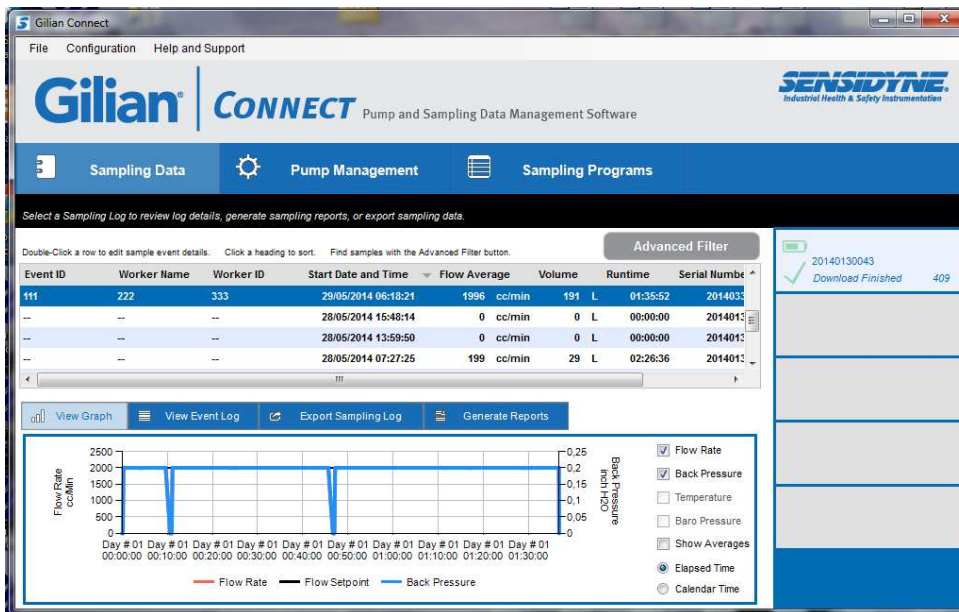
Gilian Connect

File Configuration Help and Support

Gilian® CONNECT Pump and Sampling Data Management Software

SENSIDYNE Industrial Health & Safety Instrumentation

Sampling Data Pump Management Sampling Programs

Select a Sampling Log to review log details, generate sampling reports, or export sampling data.

Double-Click a row to edit sample event details. Click a heading to sort. Find samples with the Advanced Filter button.

Advanced Filter

| Event ID | Worker Name | Worker ID | Start Date and Time | Flow Average | Volume | Runtime | Serial Numbe |
|---|---|---|---|---|---|---|---|
| 111 | 222 | 333 | 29/05/2014 06:18:21 | 1996 cc/min | 191 L | 01:35:52 | 201403 |
| -- | -- | -- | 28/05/2014 15:48:14 | 0 cc/min | 0 L | 00:00:00 | 201401 |
| -- | -- | -- | 28/05/2014 13:59:50 | 0 cc/min | 0 L | 00:00:00 | 201401 |
| -- | -- | -- | 28/05/2014 07:27:25 | 199 cc/min | 29 L | 02:26:36 | 201401 |

20140130043
Download Finished 409

View Graph View Event Log Export Sampling Log Generate Reports

Flow Rate cc/Min
2500
2000
1500
1000
500
0

Back Pressure inch H2O
0,25
0,2
0,15
0,1
0,05
0

Day # 01 00:00:00 Day # 01 00:10:00 Day # 01 00:20:00 Day # 01 00:30:00 Day # 01 00:40:00 Day # 01 00:50:00 Day # 01 01:00:00 Day # 01 01:10:00 Day # 01 01:20:00 Day # 01 01:30:00

Flow Rate Flow Setpoint Back Pressure

Flow Rate
Back Pressure
Temperature
Baro Pressure
Show Averages
Elapsed Time
Calendar Time